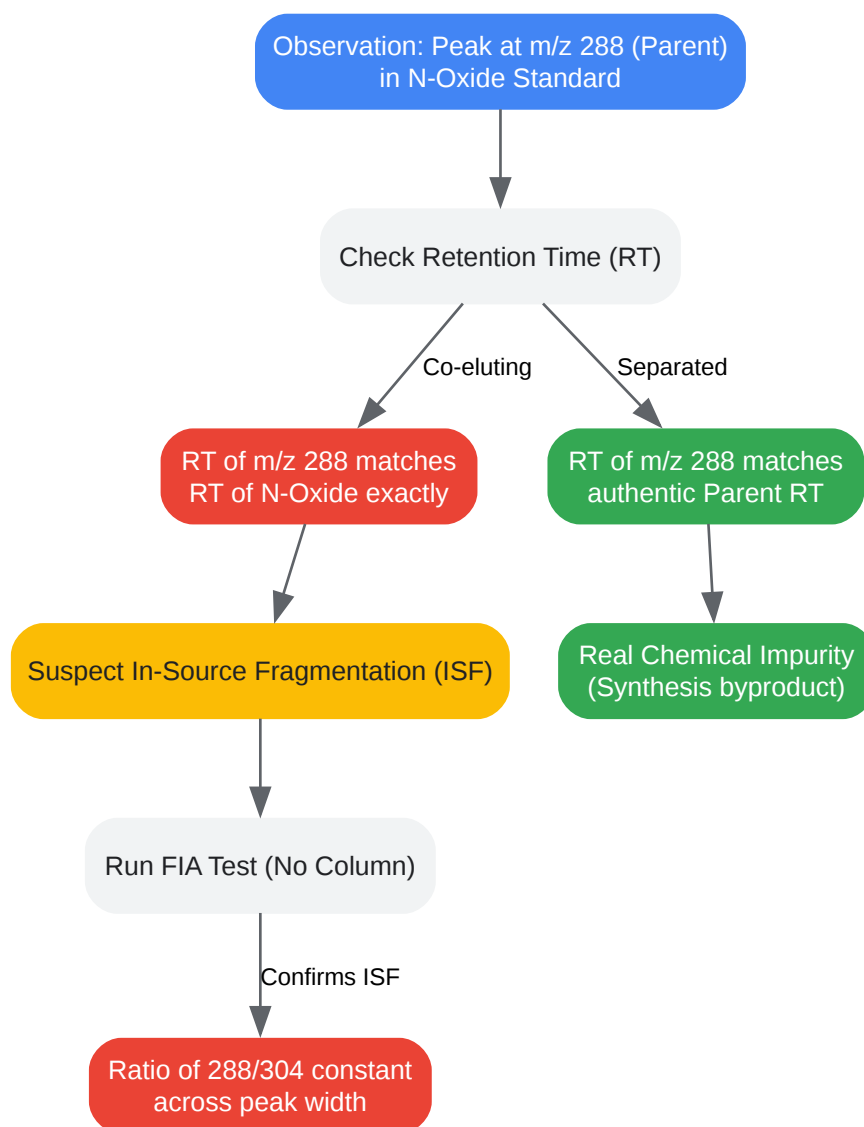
Observation: Peak at m/z 288 (Parent) in N-Oxide Standard

Check Retention Time (RT)

Co-eluting

Separated

RT of m/z 288 matches RT of N-Oxide exactly

RT of m/z 288 matches authentic Parent RT

Suspect In-Source Fragmentation (ISF)

Real Chemical Impurity (Synthesis byproduct)

Run FIA Test (No Column)

Confirms ISF

Ratio of 288/304 constant across peak width